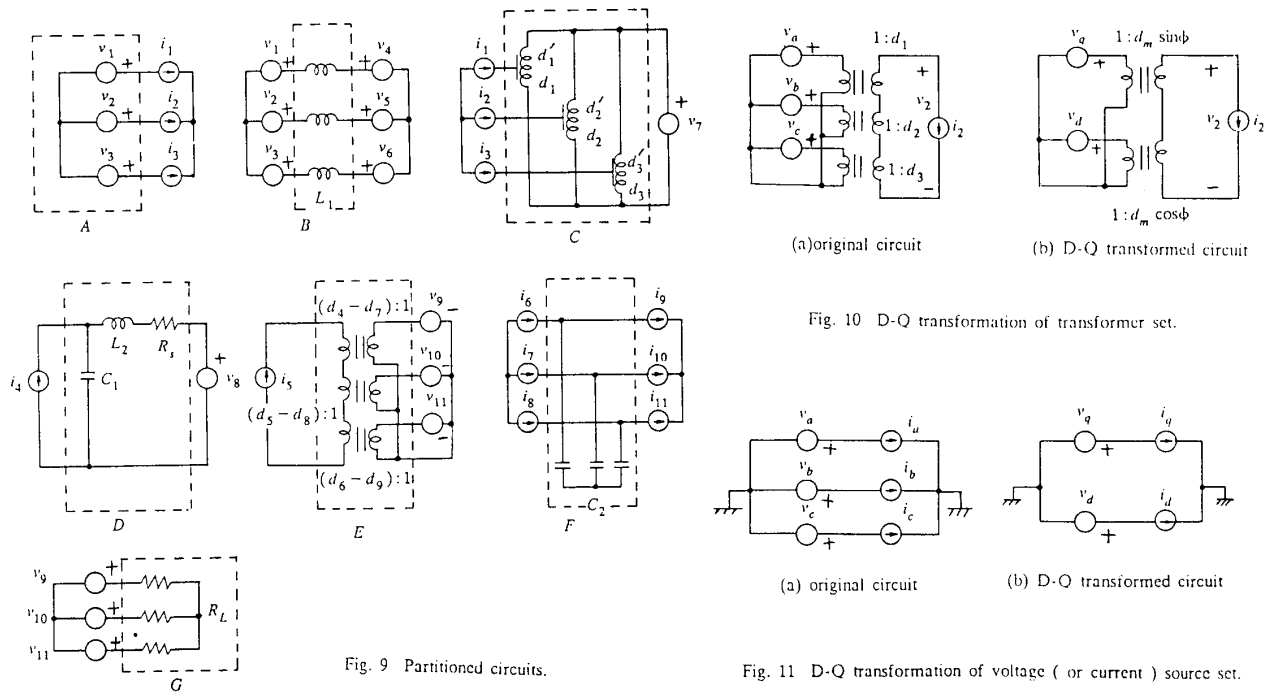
$v_1$ + $i_1$
$v_2$ + $i_2$
$v_3$ + $i_3$
$A$

$v_1$ + + $v_4$
$v_2$ + + $v_5$
$v_3$ + + $v_6$
$L_1$
$B$

$i_1$ $d_1'$ $d_1$
$i_2$ $d_2'$ $d_2$
$i_3$ $d_3'$ $d_3$
+ $v_7$
$C$

$v_a$ + $1:d_1$
$v_b$ + + $v_2$ $i_2$
$v_c$ + $1:d_2$
$1:d_3$ −

(a)original circuit

$v_q$ + $1:d_m$ sinϕ
+
$v_d$ + $v_2$ $i_2$
−
$1:d_m$ cosϕ

(b) D-Q transformed circuit

Fig. 10 D-Q transformation of transformer set.

$L_2$ $R_s$
$i_4$ $C_1$ + $v_8$
$D$

$(d_4-d_7):1$ $v_9$ −
$i_5$ $v_{10}$ −
$(d_5-d_8):1$ $v_{11}$ −
$(d_6-d_9):1$
$E$

$i_6$ $i_9$
$i_7$ $i_{10}$
$i_8$ $i_{11}$
$C_2$
$F$

$v_a$ $i_a$
+
$v_b$ $i_b$
+
$v_c$ $i_c$
+

(a) original circuit

$v_q$ $i_q$
+
$v_d$ $i_d$
+

(b) D-Q transformed circuit

$v_9$ +
$v_{10}$ + $R_L$
$v_{11}$ +
$G$

Fig. 9 Partitioned circuits.

Fig. 11 D-Q transformation of voltage ( or current ) source set.